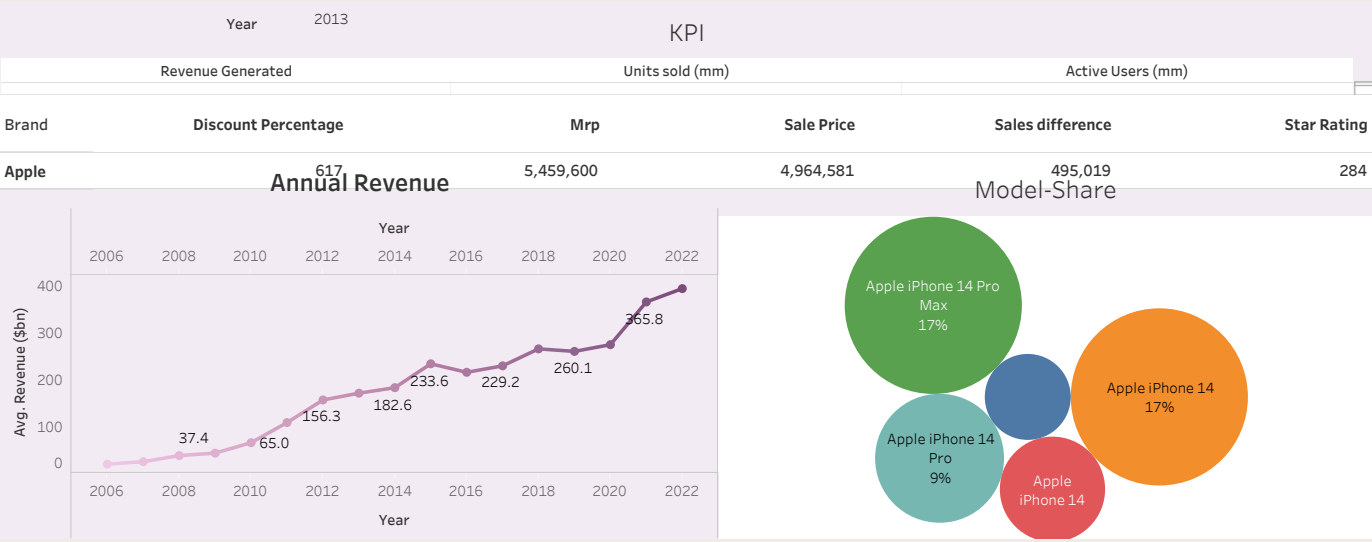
Year 2013

KPI

| Revenue Generated | Units sold (mm) | Active Users (mm) |
|---|---|---|

| Brand | Discount Percentage | Mrp | Sale Price | Sales difference | Star Rating |
|---|---|---|---|---|---|
| Apple | 617 | 5,459,600 | 4,964,581 | 495,019 | 284 |

Annual Revenue

Year
2006 2008 2010 2012 2014 2016 2018 2020 2022

Avg. Revenue ($bn)
400
300
200
100
0

37.4
65.0
156.3
182.6
233.6
229.2
260.1
365.8

2006 2008 2010 2012 2014 2016 2018 2020 2022
Year

Model-Share

Apple iPhone 14 Pro Max
17%

Apple iPhone 14
17%

Apple iPhone 14 Pro
9%

Apple iPhone 14